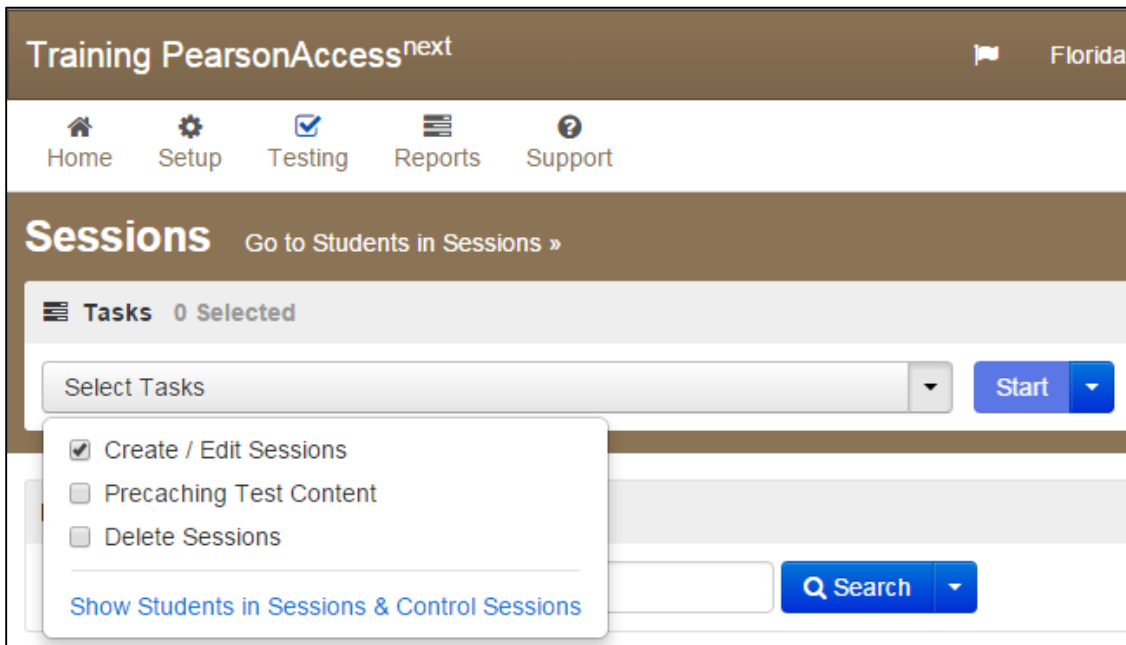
Training PearsonAccess$^{next}$

Florida

Home Setup Testing Reports Support

Sessions Go to Students in Sessions »

Tasks 0 Selected

Select Tasks

Start

Create / Edit Sessions

Precaching Test Content

Delete Sessions

Show Students in Sessions & Control Sessions

Search